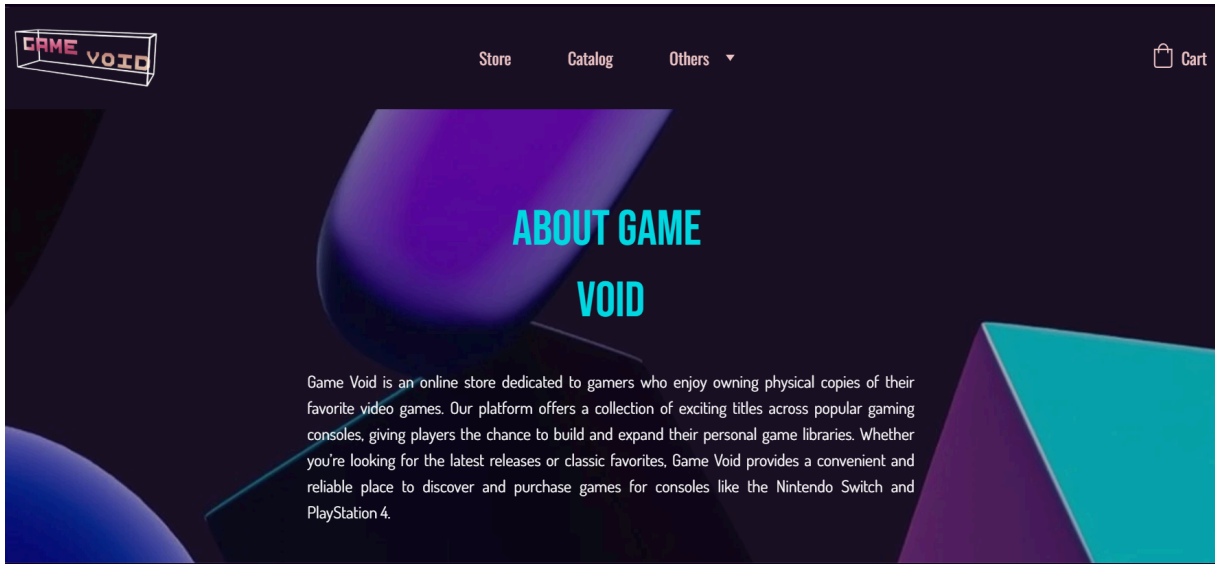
GAME VOID

Store Catalog Others Cart

ABOUT GAME VOID

Game Void is an online store dedicated to gamers who enjoy owning physical copies of their favorite video games. Our platform offers a collection of exciting titles across popular gaming consoles, giving players the chance to build and expand their personal game libraries. Whether you're looking for the latest releases or classic favorites, Game Void provides a convenient and reliable place to discover and purchase games for consoles like the Nintendo Switch and PlayStation 4.